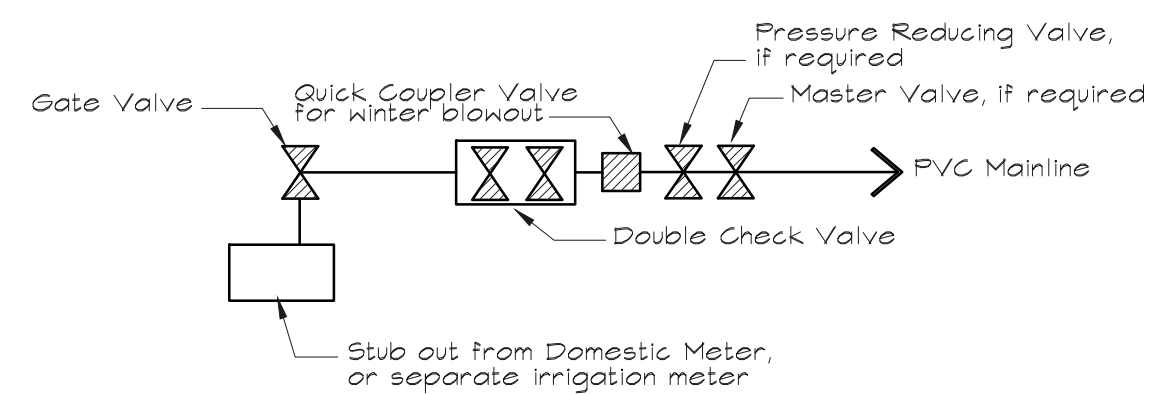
Pressure Reducing Valve, if required

Gate Valve

Quick Coupler Valve for winter blowout

Master Valve, if required

PVC Mainline

Double Check Valve

Stub out from Domestic Meter, or separate irrigation meter